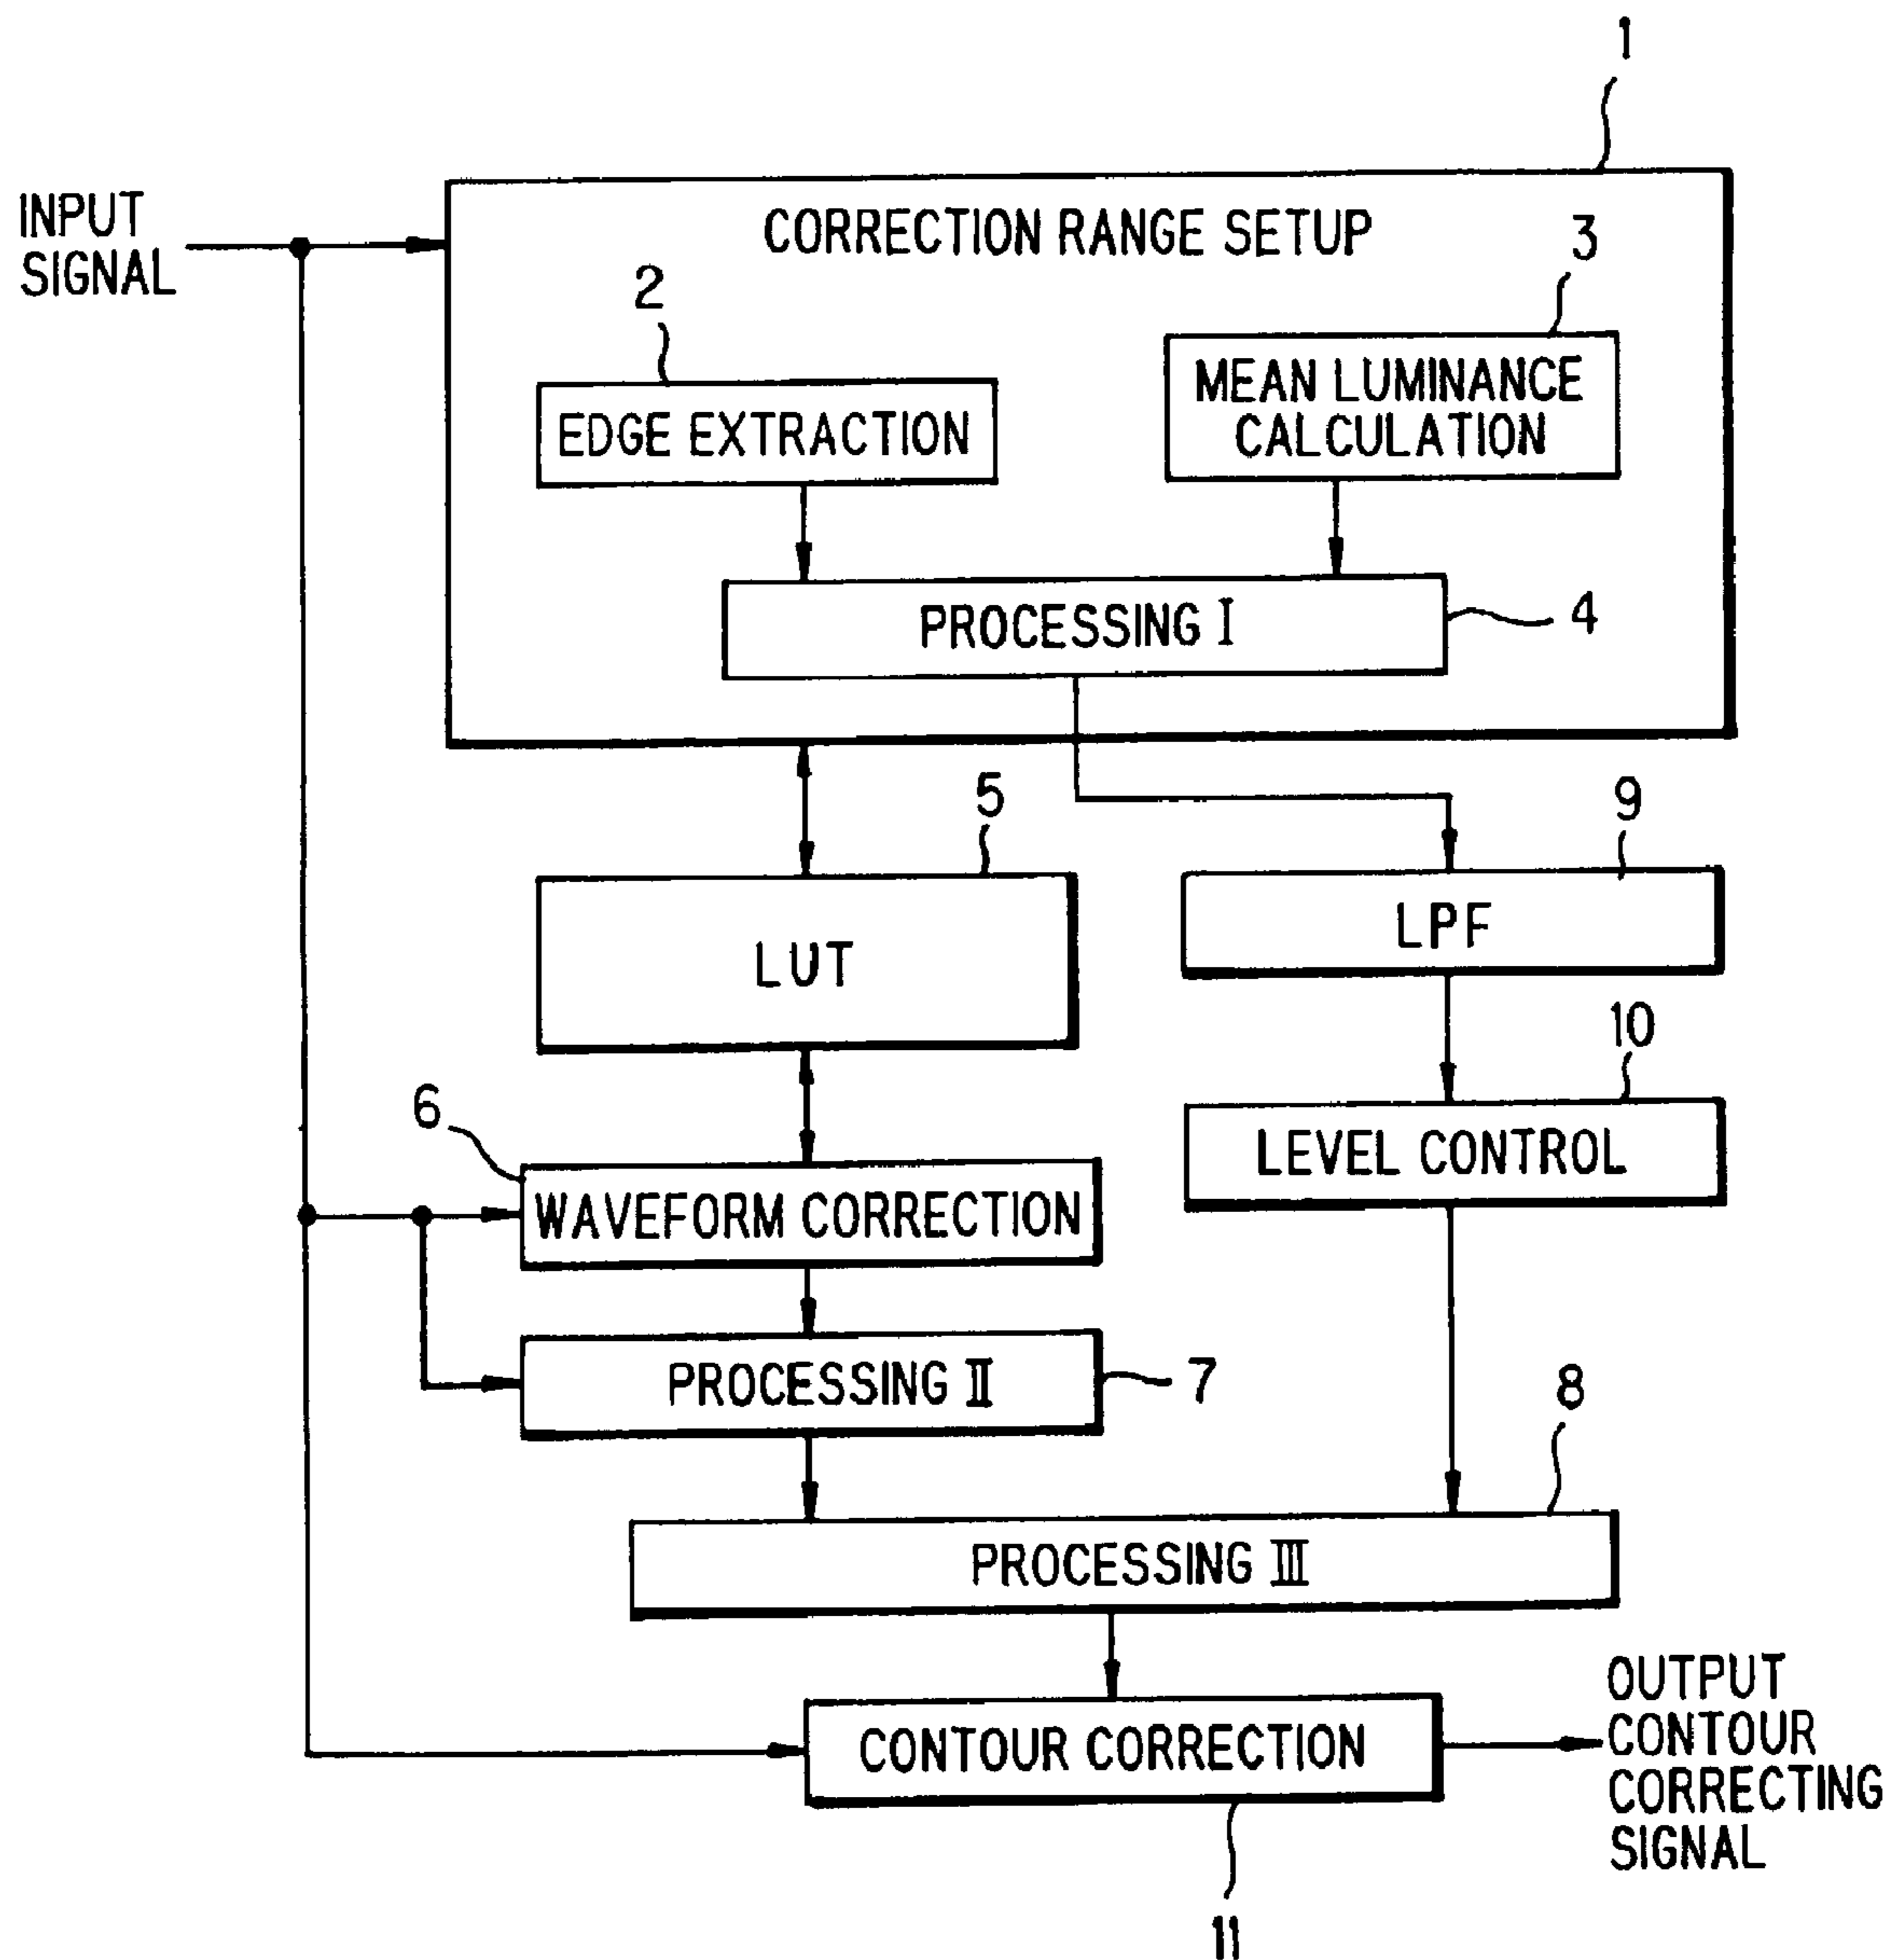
1

INPUT SIGNAL

CORRECTION RANGE SETUP

2

3

EDGE EXTRACTION

MEAN LUMINANCE CALCULATION

PROCESSING I

4

5

9

LUT

LPF

10

6

LEVEL CONTROL

WAVEFORM CORRECTION

PROCESSING II

7

8

PROCESSING III

OUTPUT CONTOUR CORRECTING SIGNAL

CONTOUR CORRECTION

11